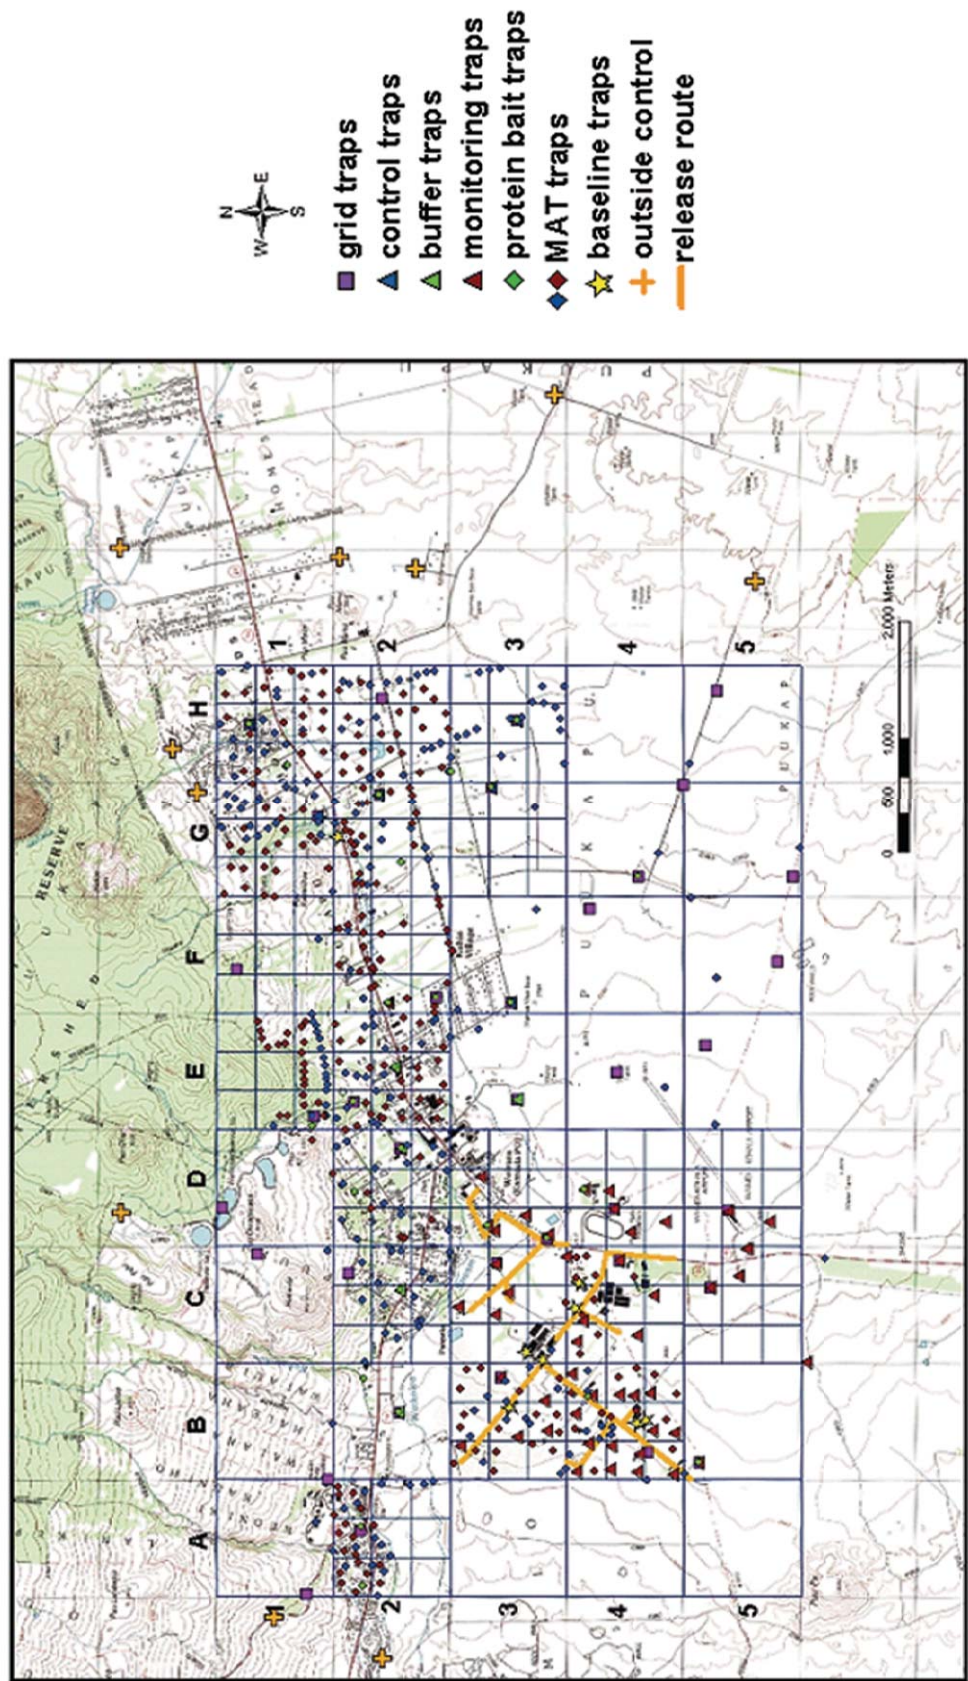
N
W E
S

grid traps
control traps
buffer traps
monitoring traps
protein bait traps
MAT traps
baseline traps
outside control
release route

A B C D E F G H

1 2 3 4 5

2 3 4 5

RESERVE

0 500 1,000 2,000 Meters